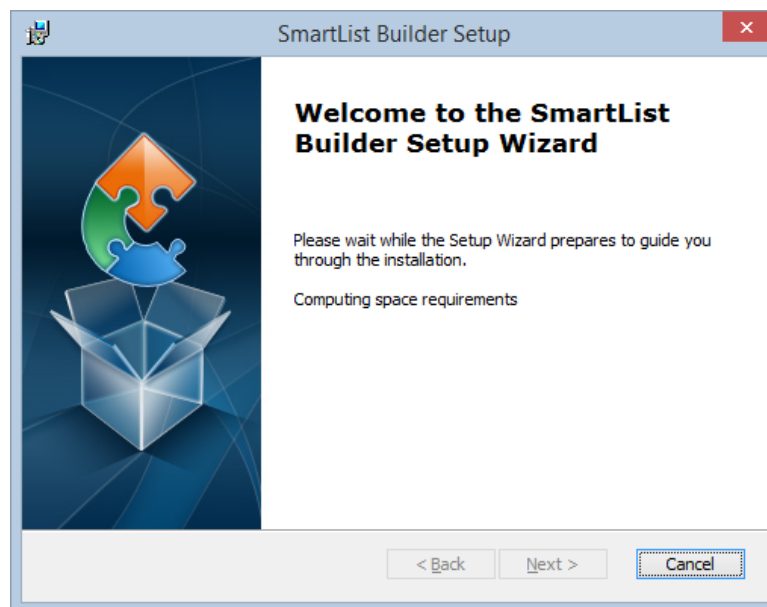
SmartList Builder Setup

Welcome to the SmartList Builder Setup Wizard

Please wait while the Setup Wizard prepares to guide you through the installation.

Computing space requirements

< Back
Next >
Cancel